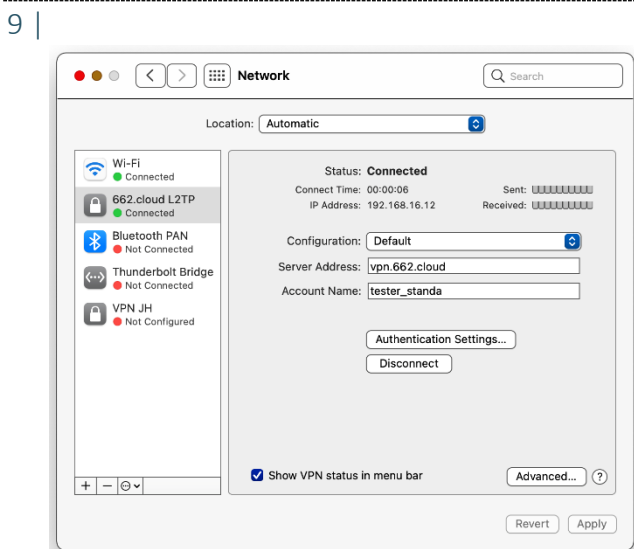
9 |

Network

Search

Location: Automatic

Wi-Fi
Connected

662.cloud L2TP
Connected

Bluetooth PAN
Not Connected

Thunderbolt Bridge
Not Connected

VPN JH
Not Configured

Status: Connected

Connect Time: 00:00:06

Sent:

IP Address: 192.168.16.12

Received:

Configuration: Default

Server Address: vpn.662.cloud

Account Name: tester_standa

Authentication Settings...

Disconnect

Show VPN status in menu bar

Advanced...

?

+ −

Revert

Apply